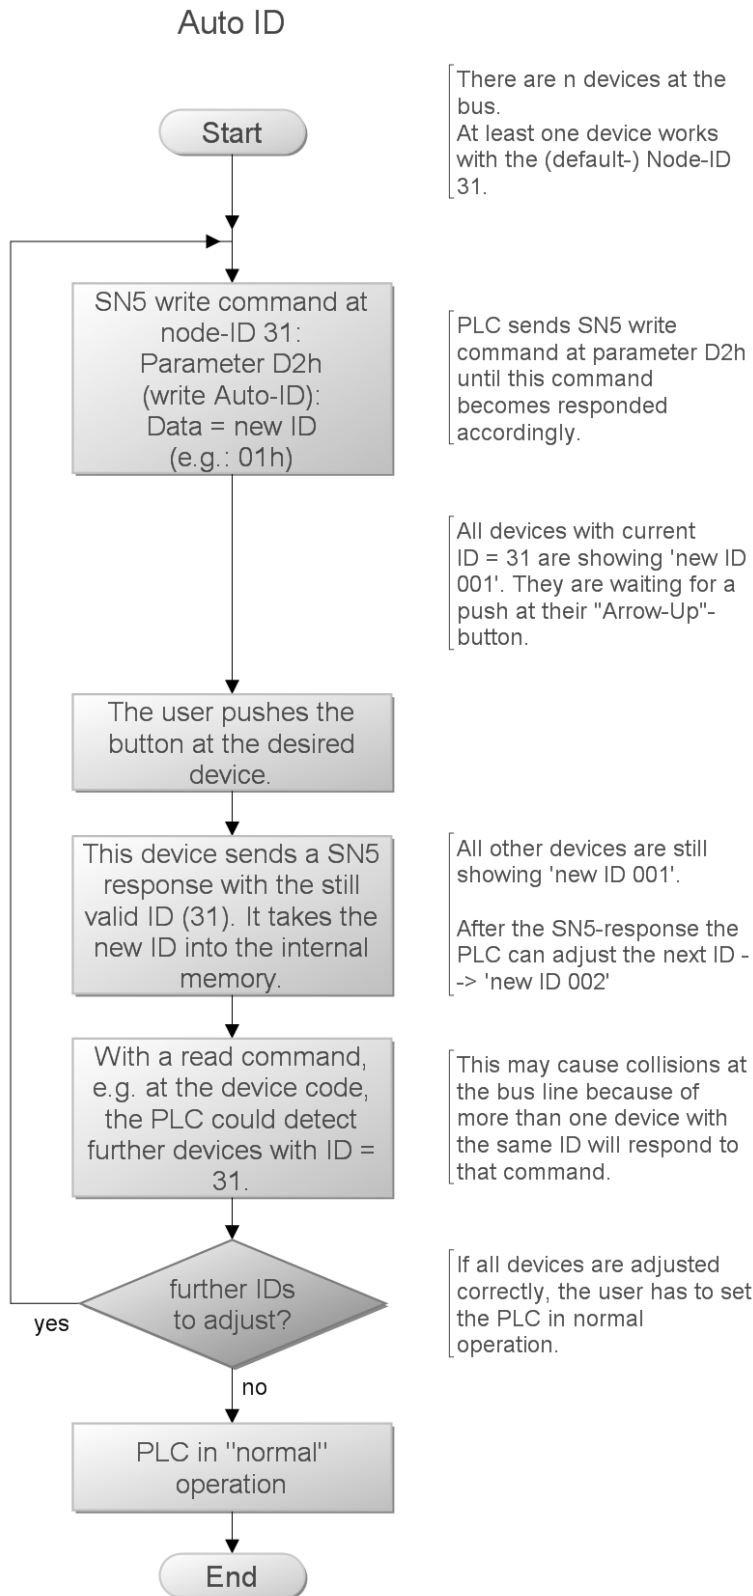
Auto ID

Start

There are n devices at the bus.
At least one device works with the (default-) Node-ID 31.

SN5 write command at node-ID 31: Parameter D2h (write Auto-ID): Data = new ID (e.g.: 01h)

PLC sends SN5 write command at parameter D2h until this command becomes responded accordingly.

All devices with current ID = 31 are showing 'new ID 001'. They are waiting for a push at their "Arrow-Up"-button.

The user pushes the button at the desired device.

This device sends a SN5 response with the still valid ID (31). It takes the new ID into the internal memory.

All other devices are still showing 'new ID 001'.

After the SN5-response the PLC can adjust the next ID -> 'new ID 002'

With a read command, e.g. at the device code, the PLC could detect further devices with ID = 31.

This may cause collisions at the bus line because of more than one device with the same ID will respond to that command.

further IDs to adjust?

yes

If all devices are adjusted correctly, the user has to set the PLC in normal operation.

no

PLC in "normal" operation

End